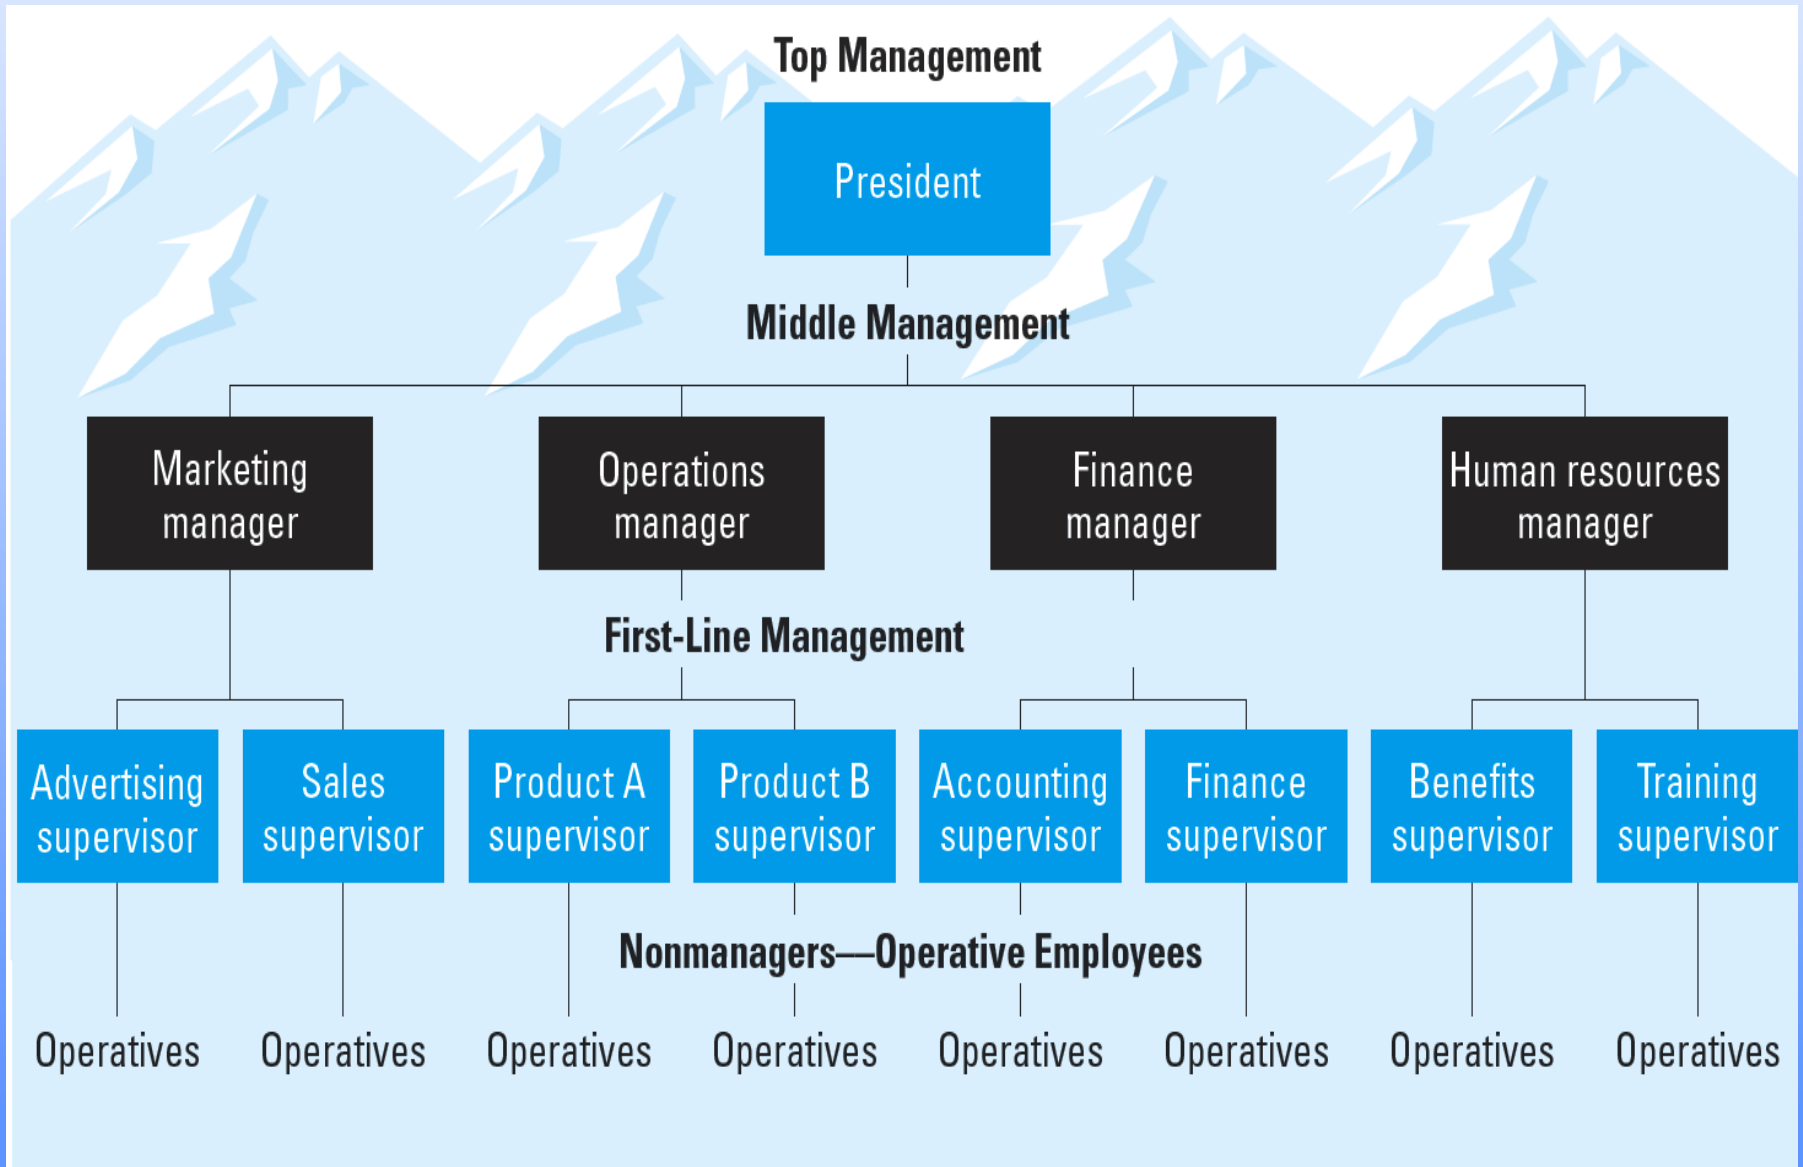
Top Management

President

Middle Management

Marketing manager

Operations manager

Finance manager

Human resources manager

First-Line Management

Advertising supervisor

Sales supervisor

Product A supervisor

Product B supervisor

Accounting supervisor

Finance supervisor

Benefits supervisor

Training supervisor

Nonmanagers—Operative Employees

Operatives

Operatives

Operatives

Operatives

Operatives

Operatives

Operatives

Operatives